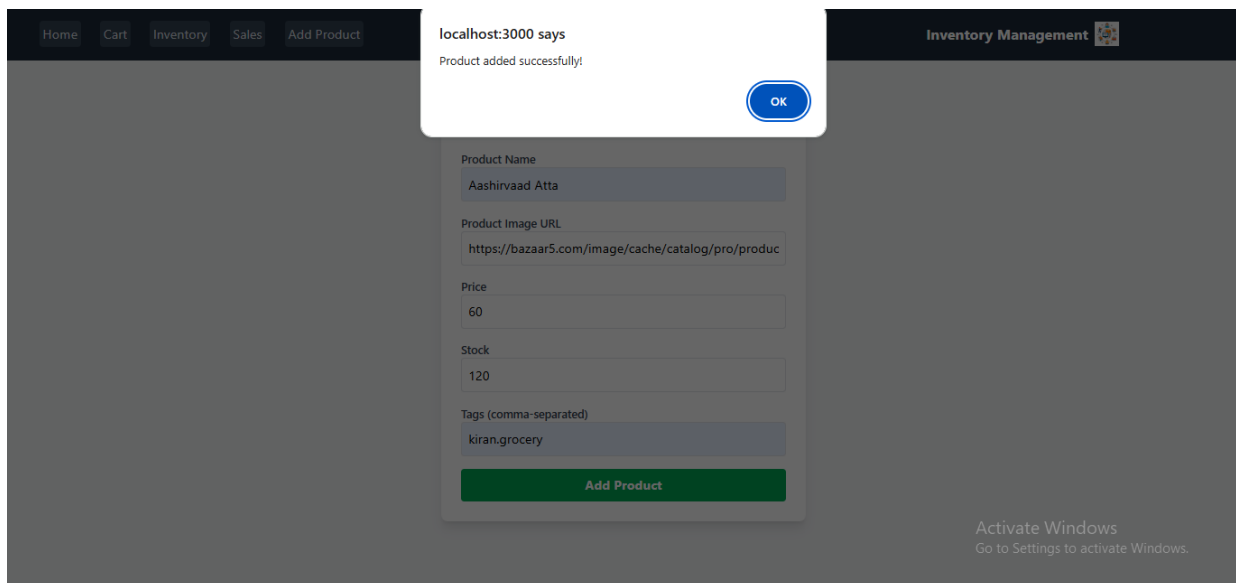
Home Cart Inventory Sales Add Product

localhost:3000 says

Product added successfully!

OK

Inventory Management

Product Name

Aashirvaad Atta

Product Image URL

https://bazaar5.com/image/cache/catalog/pro/produc

Price

60

Stock

120

Tags (comma-separated)

kiran.grocery

Add Product

Activate Windows

Go to Settings to activate Windows.